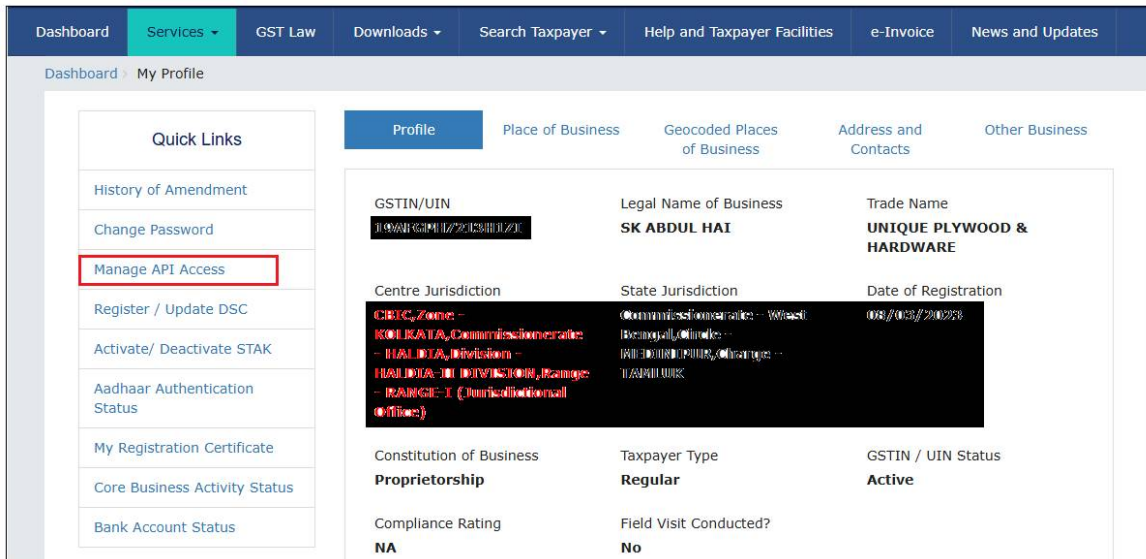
Dashboard | Services ▾ | GST Law | Downloads ▾ | Search Taxpayer ▾ | Help and Taxpayer Facilities | e-Invoice | News and Updates

Dashboard > My Profile

Quick Links

History of Amendment
Change Password
Manage API Access
Register / Update DSC
Activate/ Deactivate STAK
Aadhaar Authentication Status
My Registration Certificate
Core Business Activity Status
Bank Account Status

Profile | Place of Business | Geocoded Places of Business | Address and Contacts | Other Business

GSTIN/UIN
19ARGPH7213H1ZK

Legal Name of Business
SK ABDUL HAI

Trade Name
UNIQUE PLYWOOD & HARDWARE

Centre Jurisdiction
CBIC,Zone - KOLKATA,Commissionerate - HALDIA,Division - HALDIA-III DIVISION,Range - RANGE-I (Jurisdictional Office)

State Jurisdiction
Commissionerate - West Bengal,Circle - MEDINIPUR,Charge - TAMLUK

Date of Registration
08/03/2023

Constitution of Business
Proprietorship

Taxpayer Type
Regular

GSTIN / UIN Status
Active

Compliance Rating
NA

Field Visit Conducted?
No